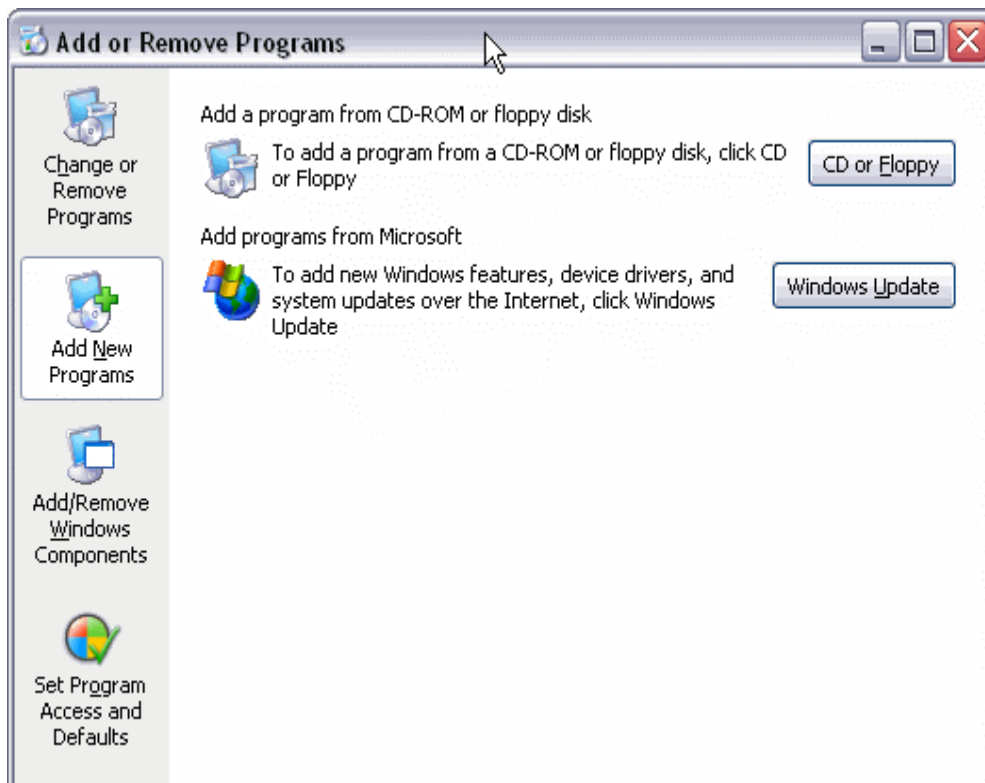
Add or Remove Programs

Change or Remove Programs

Add New Programs

Add/Remove Windows Components

Set Program Access and Defaults

Add a program from CD-ROM or floppy disk

To add a program from a CD-ROM or floppy disk, click CD or Floppy

CD or Floppy

Add programs from Microsoft

To add new Windows features, device drivers, and system updates over the Internet, click Windows Update

Windows Update